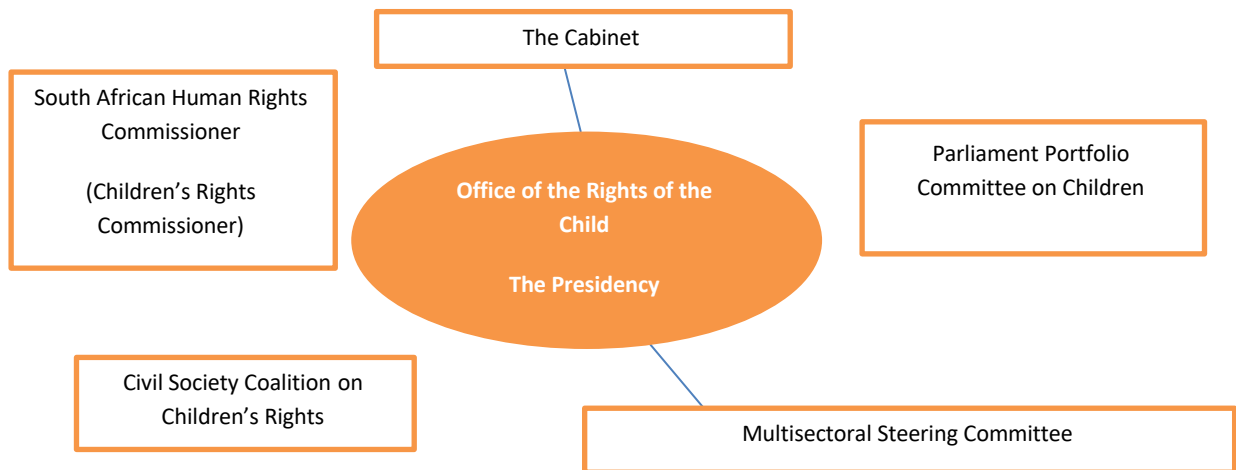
The Cabinet

South African Human Rights Commissioner

(Children's Rights Commissioner)

Office of the Rights of the Child

The Presidency

Parliament Portfolio Committee on Children

Civil Society Coalition on Children's Rights

Multisectoral Steering Committee